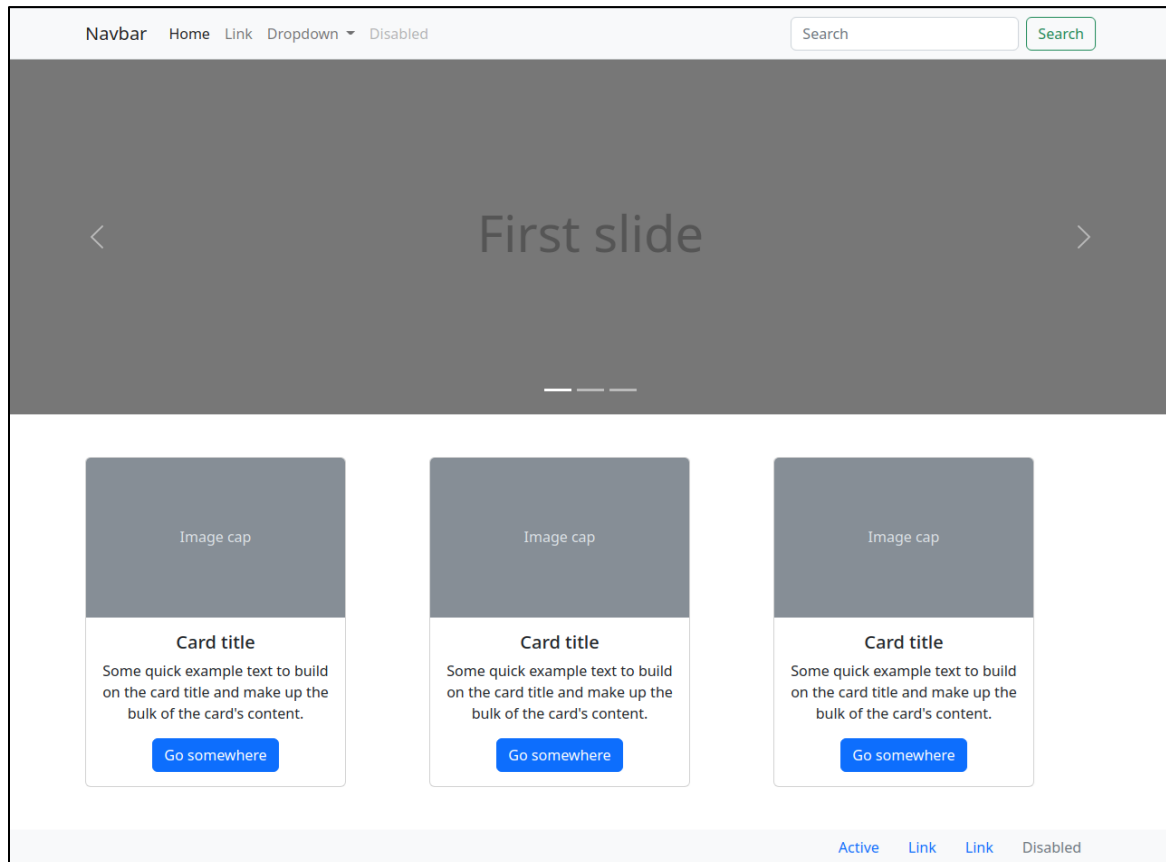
Navbar Home Link Dropdown Disabled

Search Search

First slide

Image cap

Card title

Some quick example text to build on the card title and make up the bulk of the card's content.

Go somewhere

Image cap

Card title

Some quick example text to build on the card title and make up the bulk of the card's content.

Go somewhere

Image cap

Card title

Some quick example text to build on the card title and make up the bulk of the card's content.

Go somewhere

Active Link Link Disabled